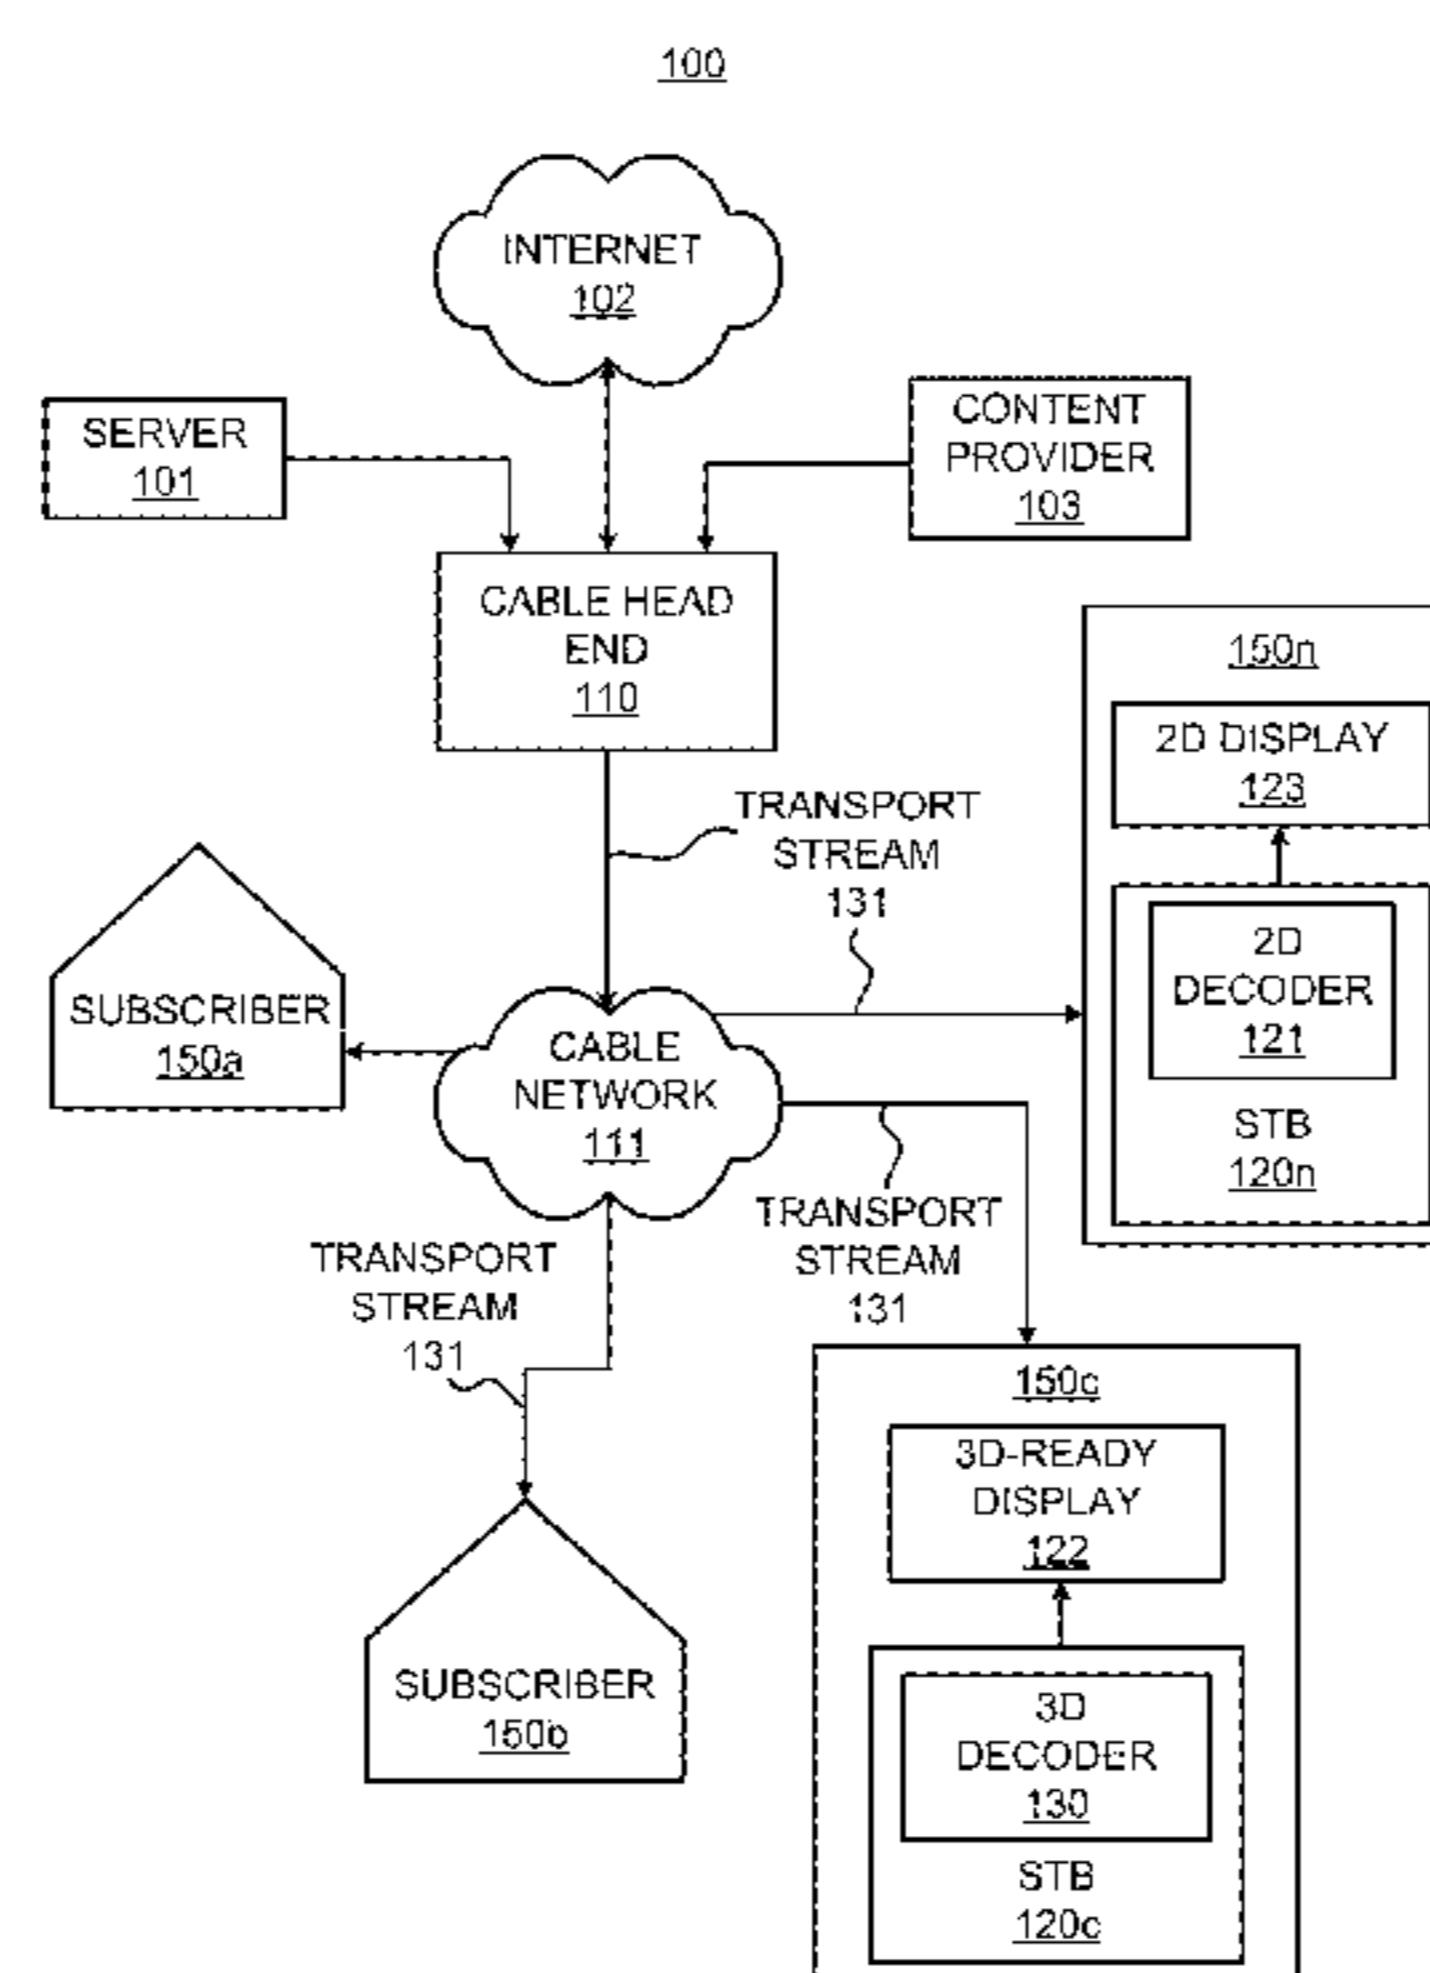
100

INTERNET
102

SERVER
101

CONTENT
PROVIDER
103

CABLE HEAD
END
110

150n

2D DISPLAY
123

TRANSPORT
STREAM
131

2D
DECODER
121

SUBSCRIBER
150a

CABLE
NETWORK
111

STB
120n

TRANSPORT
STREAM
131

TRANSPORT
STREAM
131

150c

3D-READY
DISPLAY
122

SUBSCRIBER
150b

3D
DECODER
130

STB
120c